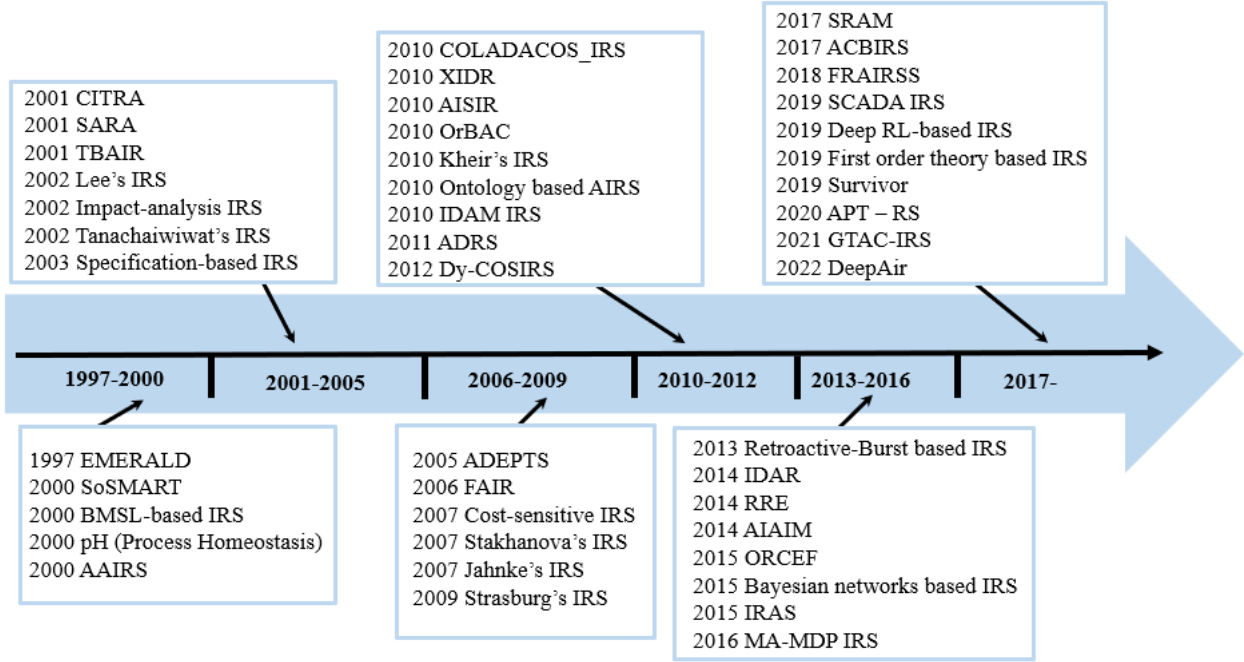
2001 CITRA
2001 SARA
2001 TBAIR
2002 Lee's IRS
2002 Impact-analysis IRS
2002 Tanachaiwiwat's IRS
2003 Specification-based IRS

2010 COLADACOS_IRS
2010 XIDR
2010 AISIR
2010 OrBAC
2010 Kheir's IRS
2010 Ontology based AIRS
2010 IDAM IRS
2011 ADRS
2012 Dy-COSIRS

2017 SRAM
2017 ACBIRS
2018 FRAIRSS
2019 SCADA IRS
2019 Deep RL-based IRS
2019 First order theory based IRS
2019 Survivor
2020 APT – RS
2021 GTAC-IRS
2022 DeepAir

1997-2000
2001-2005
2006-2009
2010-2012
2013-2016
2017-

1997 EMERALD
2000 SoSMART
2000 BMSL-based IRS
2000 pH (Process Homeostasis)
2000 AAIRS

2005 ADEPTS
2006 FAIR
2007 Cost-sensitive IRS
2007 Stakhanova's IRS
2007 Jahnke's IRS
2009 Strasburg's IRS

2013 Retroactive-Burst based IRS
2014 IDAR
2014 RRE
2014 AIAIM
2015 ORCEF
2015 Bayesian networks based IRS
2015 IRAS
2016 MA-MDP IRS